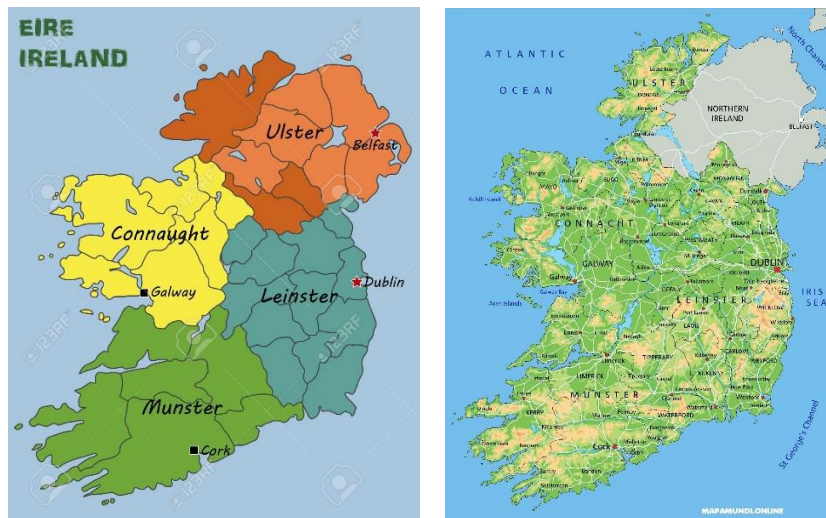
EIRE
IRELAND

Ulster
Belfast
Connaught
Galway
Leinster
Dublin
Munster
Cork

ATLANTIC
OCEAN
ULSTER
NORTHERN
IRELAND
BELFAST
North Channel
CONNACHT
GALWAY
Galway
DUBLIN
LEINSTER
IRISH
SEA
MUNSTER
TIPPERARY
WATERFORD
Cork
St George's Channel
MAPAMUNDIONLINE